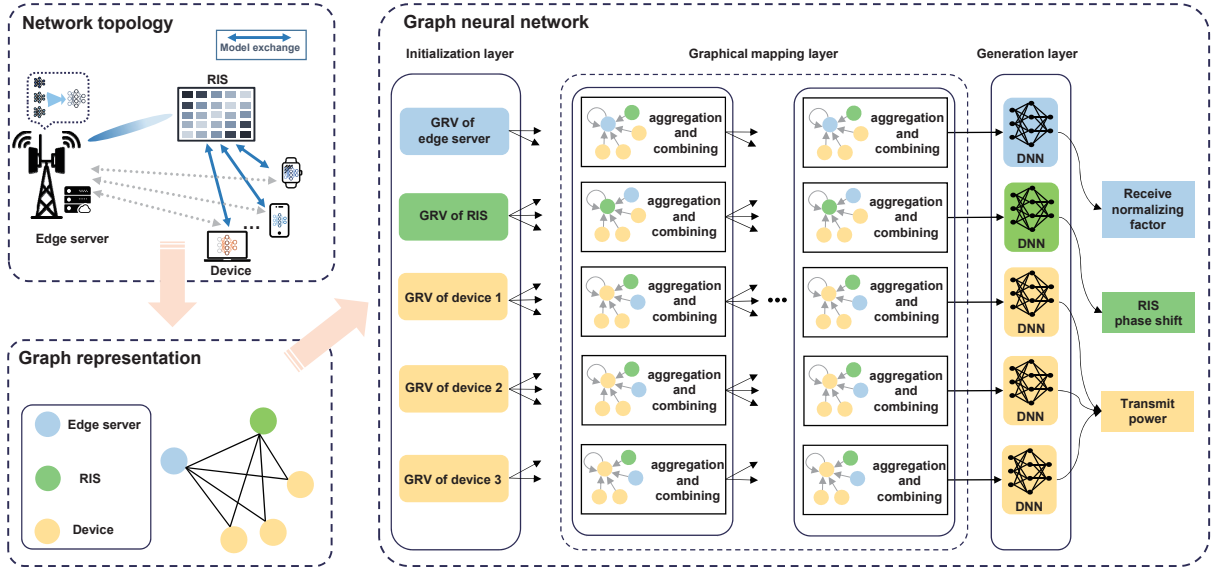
Network topology

Model exchange

RIS

Edge server

Device

Graph representation

Edge server

RIS

Device

Graph neural network

Initialization layer

GRV of edge server

GRV of RIS

GRV of device 1

GRV of device 2

GRV of device 3

Graphical mapping layer

aggregation and combining

aggregation and combining

aggregation and combining

aggregation and combining

aggregation and combining

aggregation and combining

aggregation and combining

aggregation and combining

aggregation and combining

aggregation and combining

Generation layer

DNN

DNN

DNN

DNN

DNN

Receive normalizing factor

RIS phase shift

Transmit power